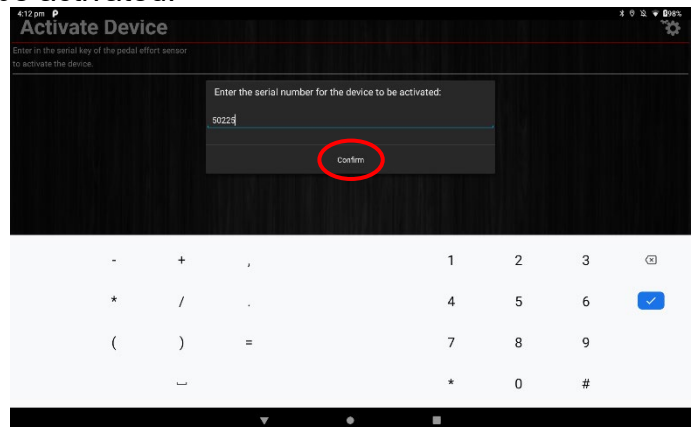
4:12 pm

98%

Activate Device

Enter in the serial key of the pedal effort sensor to activate the device.

Enter the serial number for the device to be activated:

50225

Confirm

| - | + | , | 1 | 2 | 3 |
|---|---|---|---|---|---|
| * | / | . | 4 | 5 | 6 |
| ( | ) | = | 7 | 8 | 9 |
| | ␣ | | * | 0 | # |